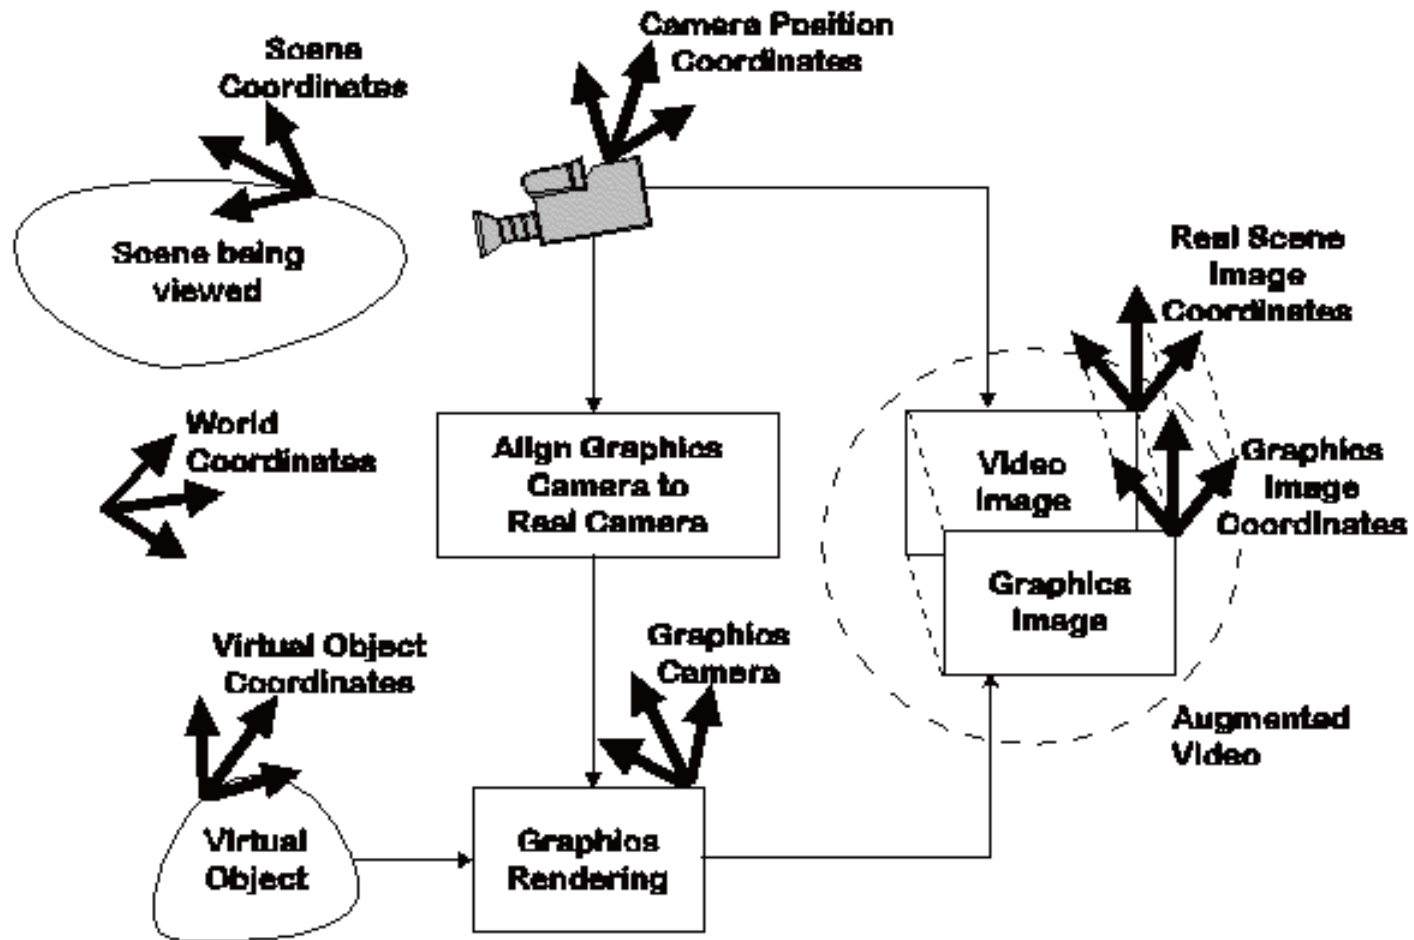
Scene Coordinates

Camera Position Coordinates

Scene being viewed

Real Scene Image Coordinates

World Coordinates

Align Graphics Camera to Real Camera

Video Image

Graphics Image Coordinates

Graphics Image

Virtual Object Coordinates

Graphics Camera

Augmented Video

Virtual Object

Graphics Rendering